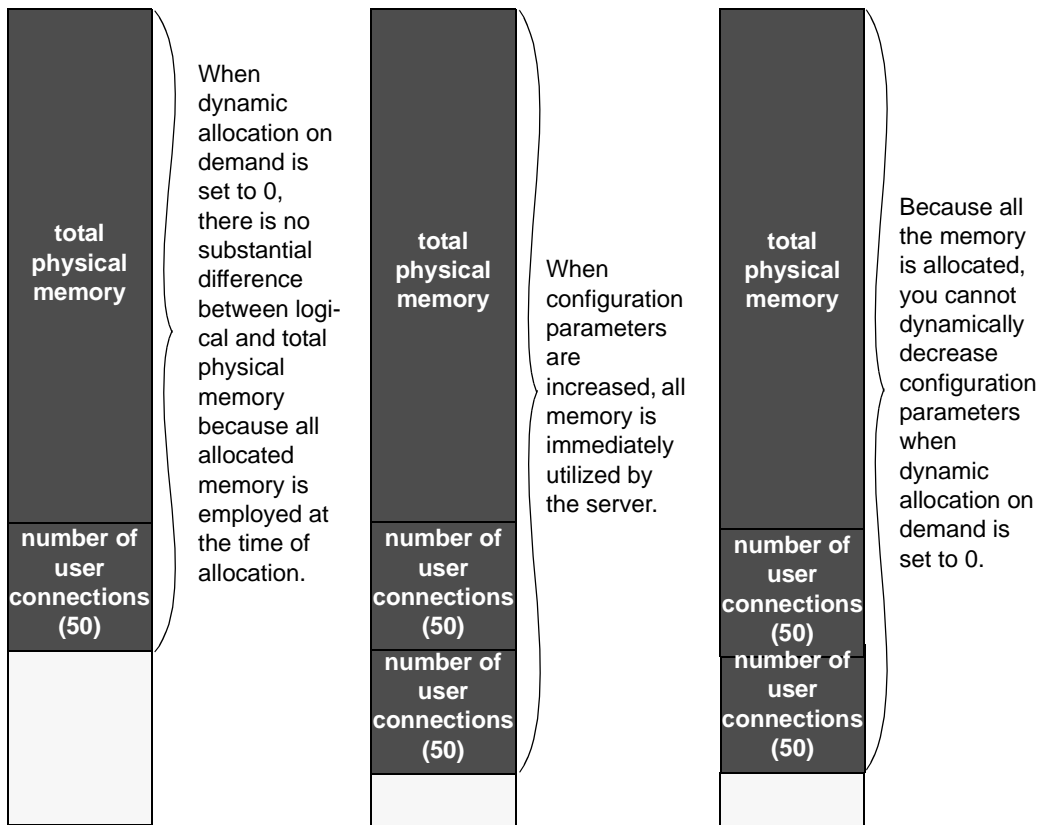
total physical memory

number of user connections (50)

When dynamic allocation on demand is set to 0, there is no substantial difference between logical and total physical memory because all allocated memory is employed at the time of allocation.

total physical memory

number of user connections (50)

number of user connections (50)

When configuration parameters are increased, all memory is immediately utilized by the server.

total physical memory

number of user connections (50)

number of user connections (50)

Because all the memory is allocated, you cannot dynamically decrease configuration parameters when dynamic allocation on demand is set to 0.